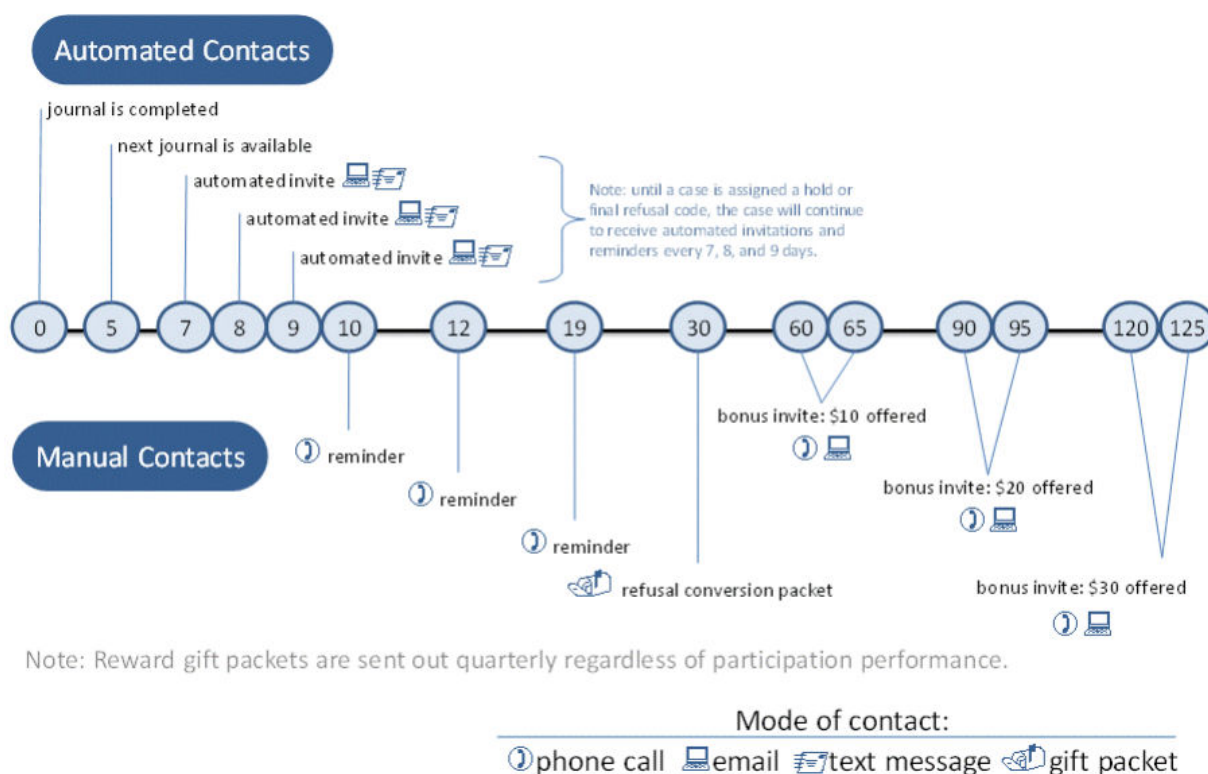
Automated Contacts

journal is completed

next journal is available

automated invite

automated invite

automated invite

Note: until a case is assigned a hold or final refusal code, the case will continue to receive automated invitations and reminders every 7, 8, and 9 days.

0 5 7 8 9 10 12 19 30 60 65 90 95 120 125

Manual Contacts

reminder

reminder

reminder

refusal conversion packet

bonus invite: $10 offered

bonus invite: $20 offered

bonus invite: $30 offered

Note: Reward gift packets are sent out quarterly regardless of participation performance.

Mode of contact:

phone call email text message gift packet